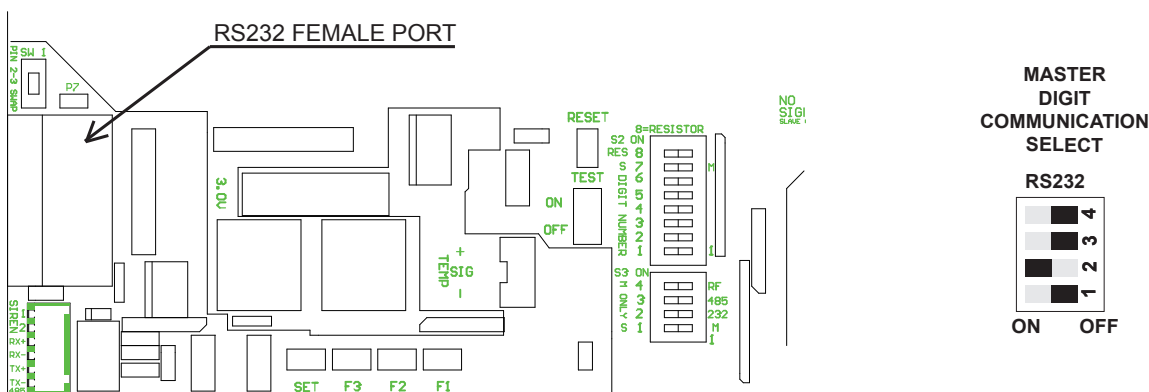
RS232 FEMALE PORT

PIN 2-3 SWAP
SW 1
P7

3.0U

RESET
TEST
ON
OFF

S2 ON
8=RESISTOR
RES 8
S 7
6
DIGIT NUMBER 5
4
3
2
1
M
1

+
TEMP SIG
-

S3 ON
M ONLY S 4
3
2
1
RF
485
232
M
1

NO SIG
SLAVE

SIREN
1
2
RX+
RX-
TX+
TX-
485

SET F3 F2 F1

MASTER
DIGIT
COMMUNICATION
SELECT

RS232
4
3
2
1
ON OFF